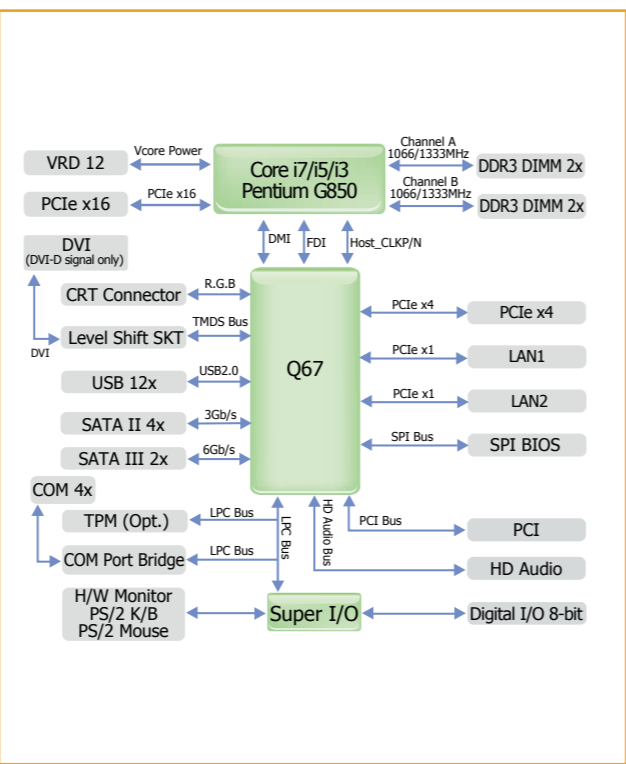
VRD 12
Vcore Power
Core i7/i5/i3
Pentium G850
Channel A
1066/1333MHz
DDR3 DIMM 2x
PCIe x16
PCIe x16
Channel B
1066/1333MHz
DDR3 DIMM 2x
DVI
(DVI-D signal only)
DMI
FDI
Host_CLKP/N
CRT Connector
R.G.B
PCIe x4
PCIe x4
TMDS Bus
Level Shift SKT
DVI
Q67
PCIe x1
LAN1
USB 12x
USB2.0
PCIe x1
LAN2
SATA II 4x
3Gb/s
SPI Bus
SPI BIOS
SATA III 2x
6Gb/s
COM 4x
TPM (Opt.)
LPC Bus
LPC Bus
HD Audio Bus
PCI Bus
PCI
COM Port Bridge
LPC Bus
HD Audio
H/W Monitor
PS/2 K/B
PS/2 Mouse
Super I/O
Digital I/O 8-bit